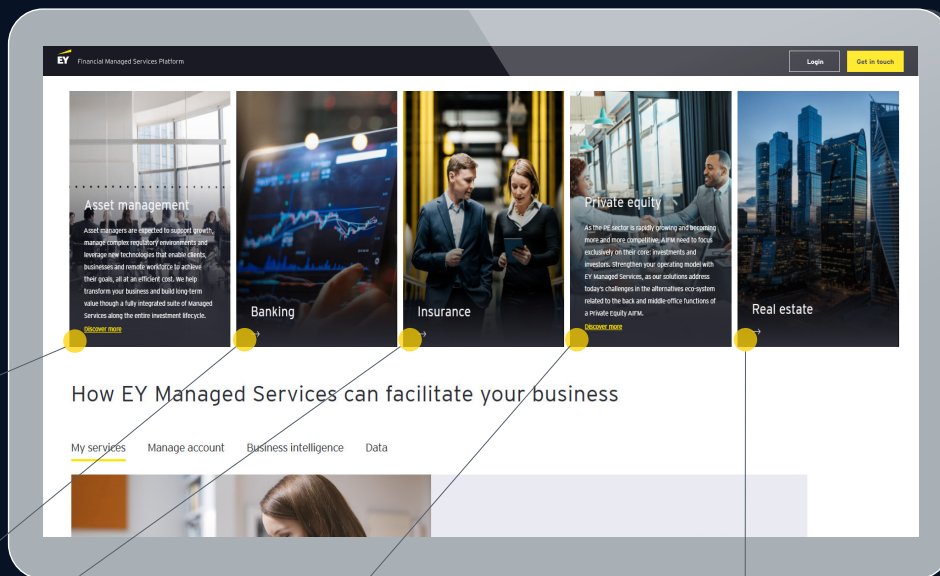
EY Financial Managed Services Platform

Login

Get in touch

Asset management

Asset managers are expected to support growth, manage complex regulatory environments and leverage new technologies that enable clients, businesses and remote workforce to achieve their goals, all at an efficient cost. We help transform your business and build long-term value though a fully integrated suite of Managed Services along the entire investment lifecycle.

Discover more

Banking

→

Insurance

→

Private equity

As the PE sector is rapidly growing and becoming more and more competitive, AIFM need to focus exclusively on their core: investments and investors. Strengthen your operating model with EY Managed Services, as our solutions address today's challenges in the alternatives eco-system related to the back and middle-office functions of a Private Equity AIFM.

Discover more

Real estate

→

How EY Managed Services can facilitate your business

My services

Manage account

Business intelligence

Data